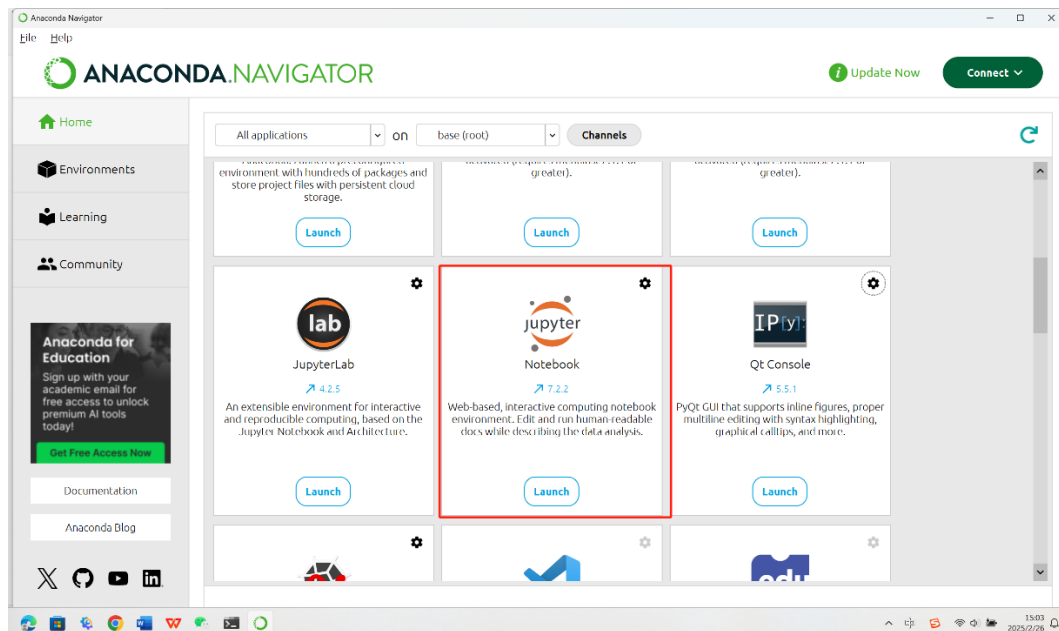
Anaconda Navigator
File Help
ANACONDA.NAVIGATOR
Update Now
Connect

Home
Environments
Learning
Community

Anaconda for Education
Sign up with your academic email for free access to unlock premium AI tools today!
Get Free Access Now

Documentation
Anaconda Blog

All applications on base (root) Channels

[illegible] environment with hundreds of packages and store project files with persistent cloud storage.
Launch

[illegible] greater).
Launch

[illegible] greater).
Launch

lab
JupyterLab
↗ 4.2.5
An extensible environment for interactive and reproducible computing, based on the Jupyter Notebook and Architecture.
Launch

jupyter
Notebook
↗ 7.2.2
Web-based, interactive computing notebook environment. Edit and run human-readable docs while describing the data analysis.
Launch

IP[y]:
Qt Console
↗ 5.5.1
PyQt GUI that supports inline figures, proper multiline editing with syntax highlighting, graphical calltips, and more.
Launch

15:03
2025/2/26